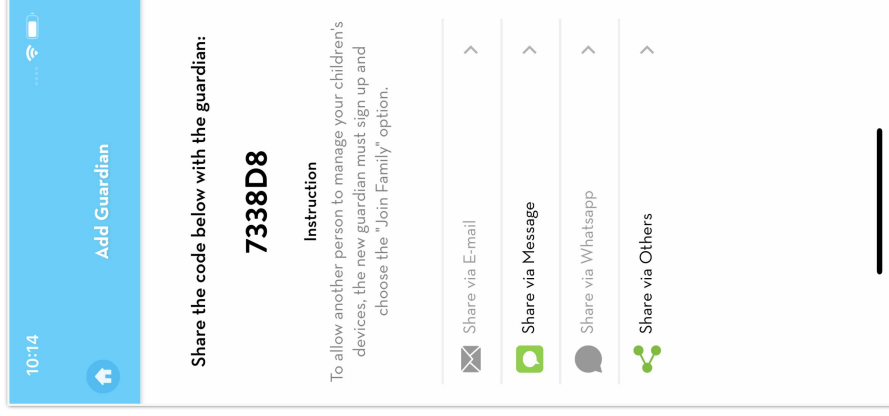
10:14

Add Guardian

Share the code below with the guardian:

7338D8

Instruction

To allow another person to manage your children's devices, the new guardian must sign up and choose the "Join Family" option.

Share via E-mail

Share via Message

Share via Whatsapp

Share via Others